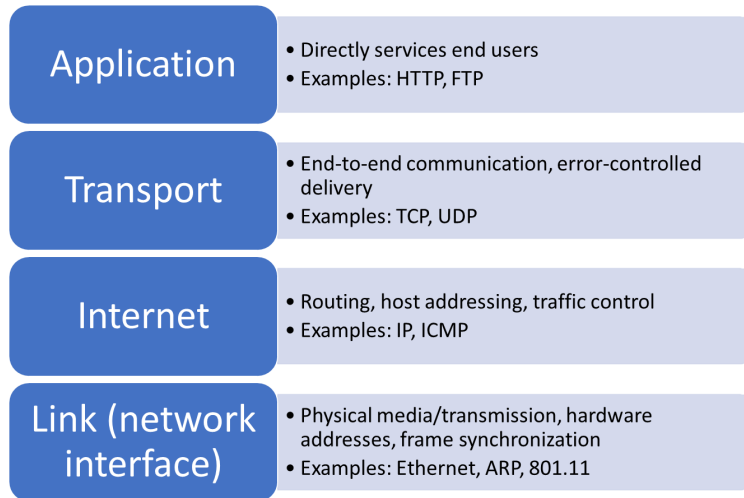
Application

• Directly services end users
• Examples: HTTP, FTP

Transport

• End-to-end communication, error-controlled delivery
• Examples: TCP, UDP

Internet

• Routing, host addressing, traffic control
• Examples: IP, ICMP

Link (network interface)

• Physical media/transmission, hardware addresses, frame synchronization
• Examples: Ethernet, ARP, 801.11